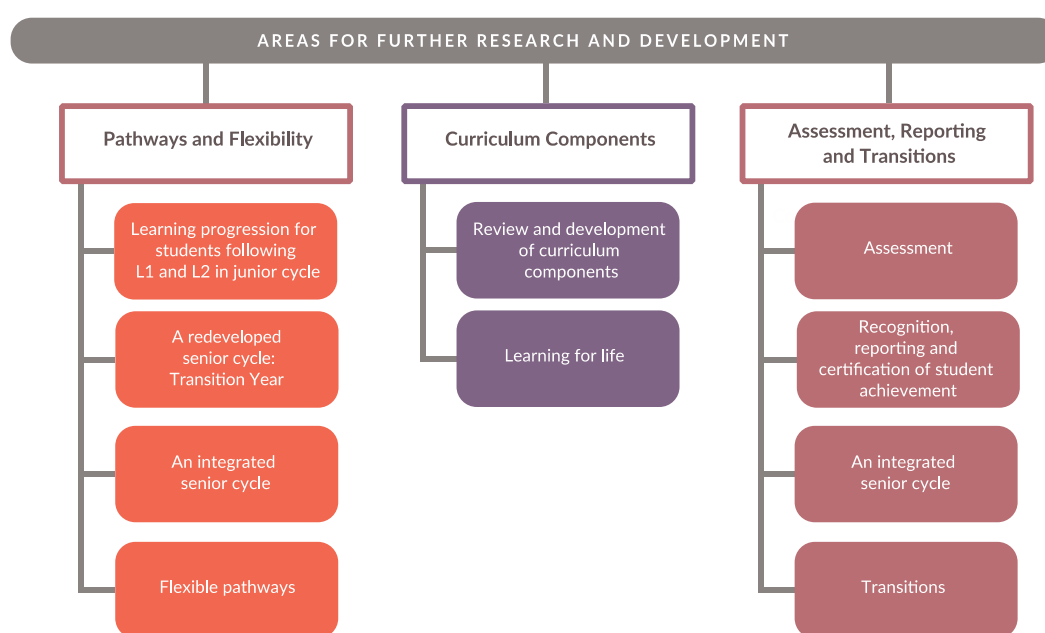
AREAS FOR FURTHER RESEARCH AND DEVELOPMENT

Pathways and Flexibility

Learning progression for students following L1 and L2 in junior cycle

A redeveloped senior cycle: Transition Year

An integrated senior cycle

Flexible pathways

Curriculum Components

Review and development of curriculum components

Learning for life

Assessment, Reporting and Transitions

Assessment

Recognition, reporting and certification of student achievement

An integrated senior cycle

Transitions